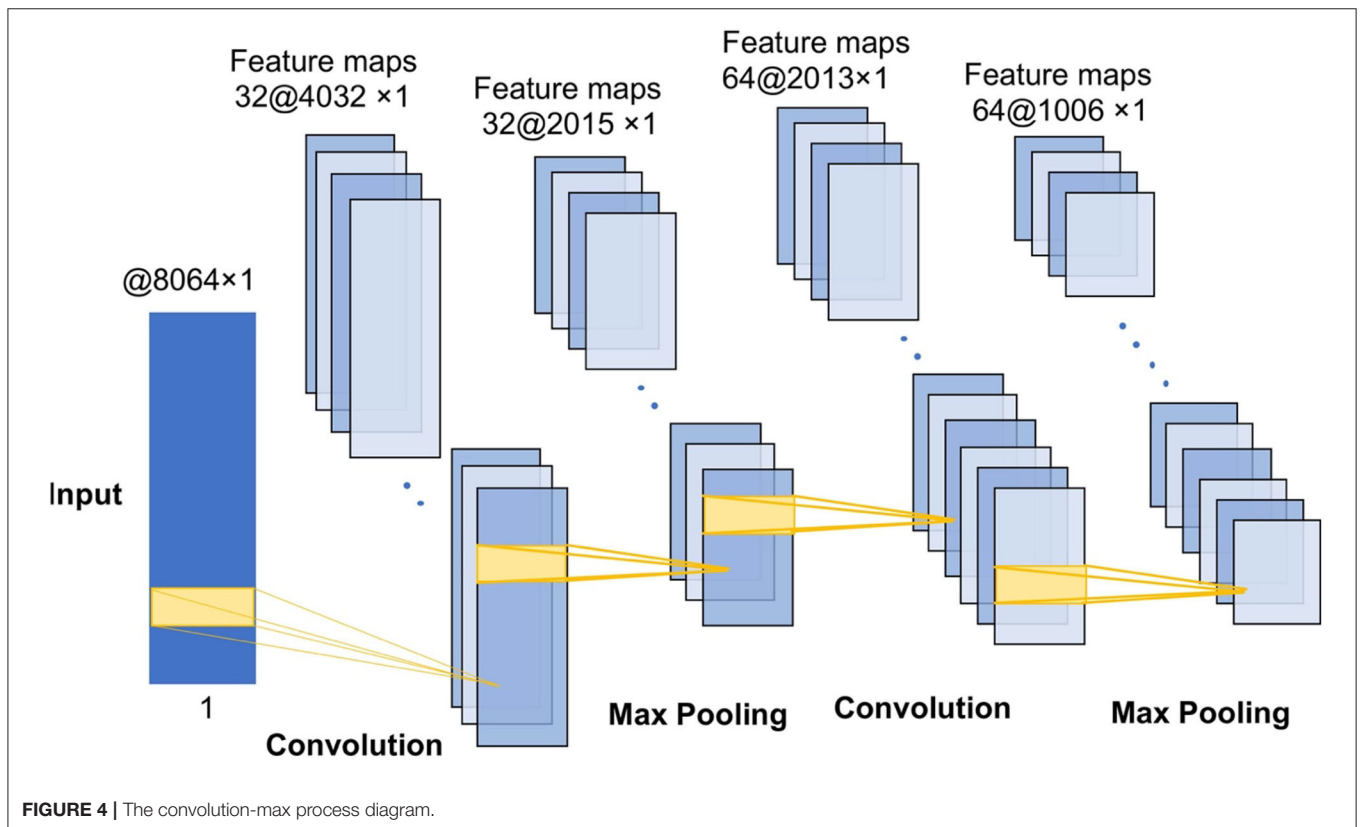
Feature maps
32@4032 ×1

Feature maps
32@2015 ×1

Feature maps
64@2013×1

Feature maps
64@1006 ×1

@8064×1

Input

1

Convolution

Max Pooling

Convolution

Max Pooling

FIGURE 4 | The convolution-max process diagram.